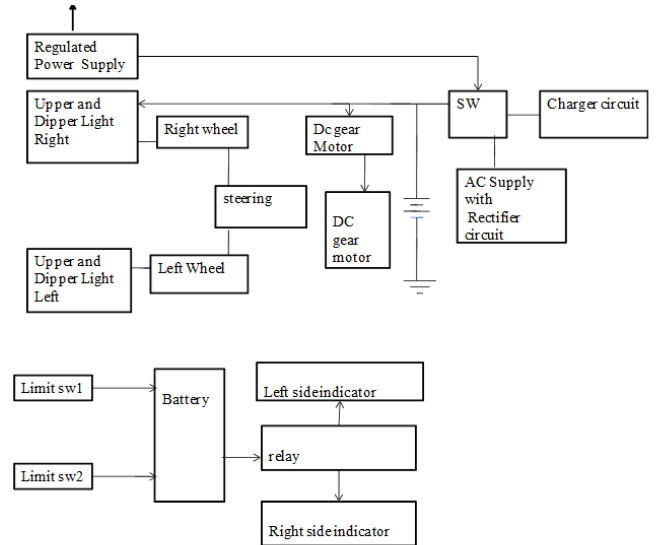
Regulated Power Supply

Upper and Dipper Light Right

Right wheel

Dc gear Motor

SW

Charger circuit

steering

DC gear motor

AC Supply with Rectifier circuit

Upper and Dipper Light Left

Left Wheel

Limit sw1

Battery

Left sideindicator

relay

Limit sw2

Right sideindicator